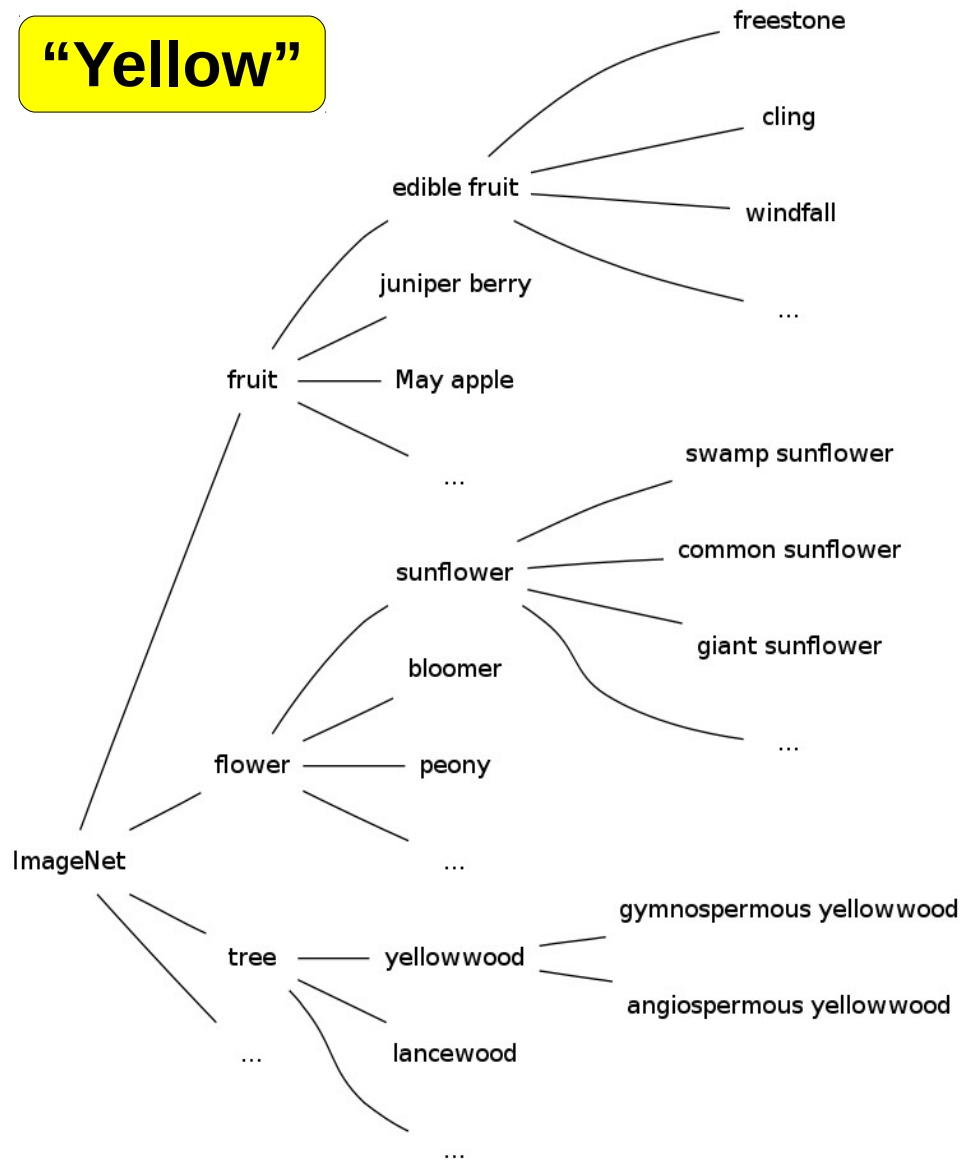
“Yellow”

freestone
cling
edible fruit
windfall
...
juniper berry
fruit
May apple
...
swamp sunflower
sunflower
common sunflower
giant sunflower
bloomer
...
flower
peony
...
ImageNet
gymnospermous yellowwood
tree
yellowwood
angiospermous yellowwood
...
lancewood
...